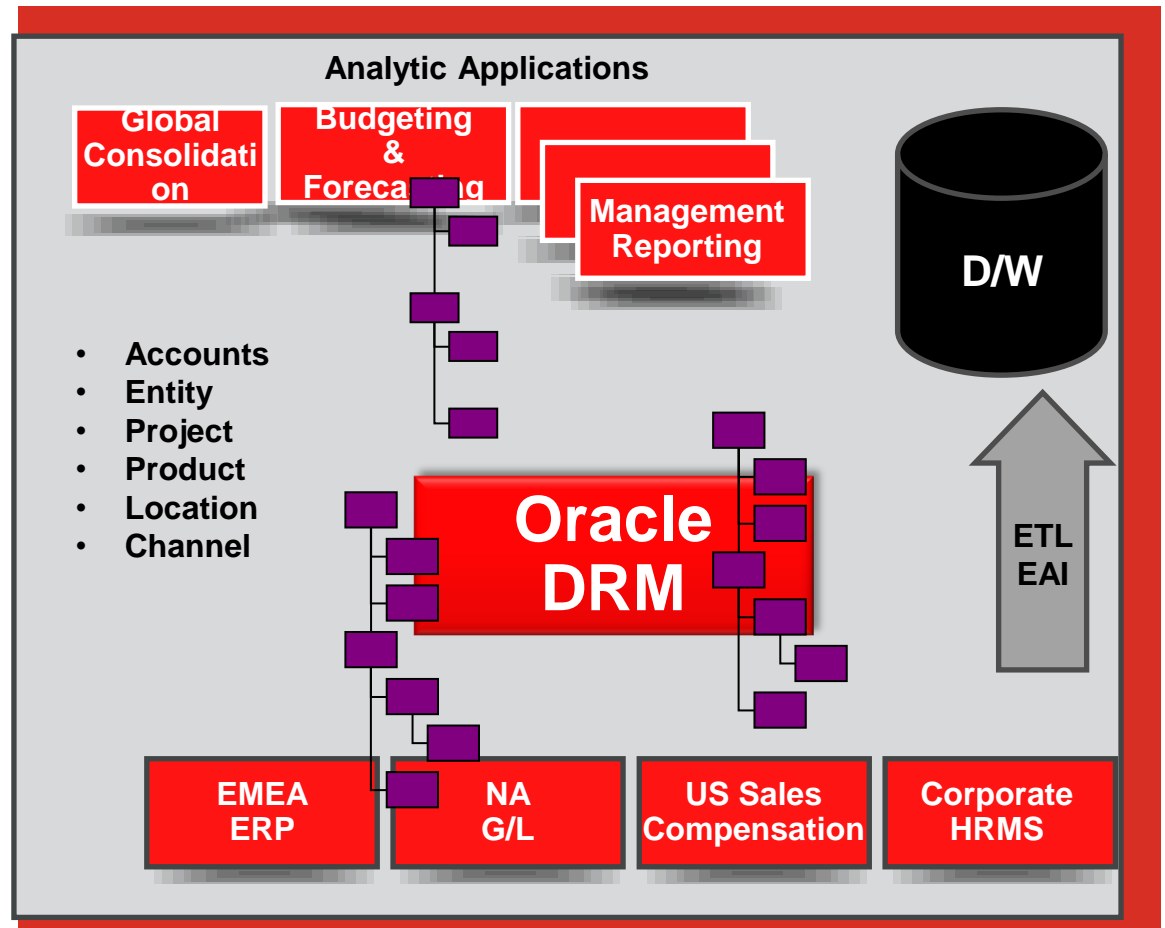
Analytic Applications

Global Consolidati on

Budgeting & Foreca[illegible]g

Management Reporting

D/W

- Accounts
- Entity
- Project
- Product
- Location
- Channel

Oracle DRM

ETL EAI

EMEA ERP

NA G/L

US Sales Compensation

Corporate HRMS